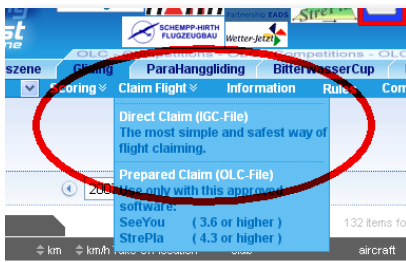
st

SCHEMPP-HIRTH FLUGZEUGBAU

Partnership EADS

Wetter-Jetzt

Strei

OLC

Competitions - OLC

szene

Gliding

ParaHanggliding

BitterwasserCup

Scoring

Claim Flight

Information

Rules

Com

Direct Claim (IGC-File)
The most simple and safest way of flight claiming.

Prepared Claim (OLC-File)
Use only with this approved software:

| SeeYou | ( 3.6 or higher ) |
|---|---|
| StrePla | ( 4.3 or higher ) |

200

132 items fo

km

km/h

Take-off location

club

aircraft